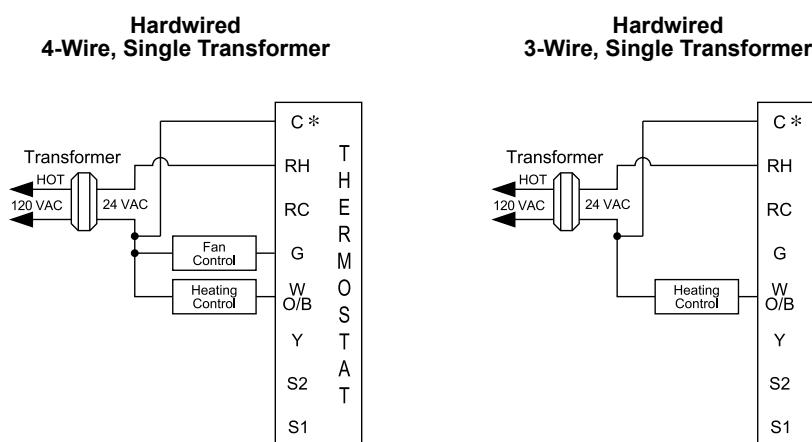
Hardwired
4-Wire, Single Transformer

Transformer
HOT
120 VAC
24 VAC
Fan Control
Heating Control
C *
RH
RC
G
W O/B
Y
S2
S1
THERMOSTAT

Hardwired
3-Wire, Single Transformer

Transformer
HOT
120 VAC
24 VAC
Heating Control
C *
RH
RC
G
W O/B
Y
S2
S1